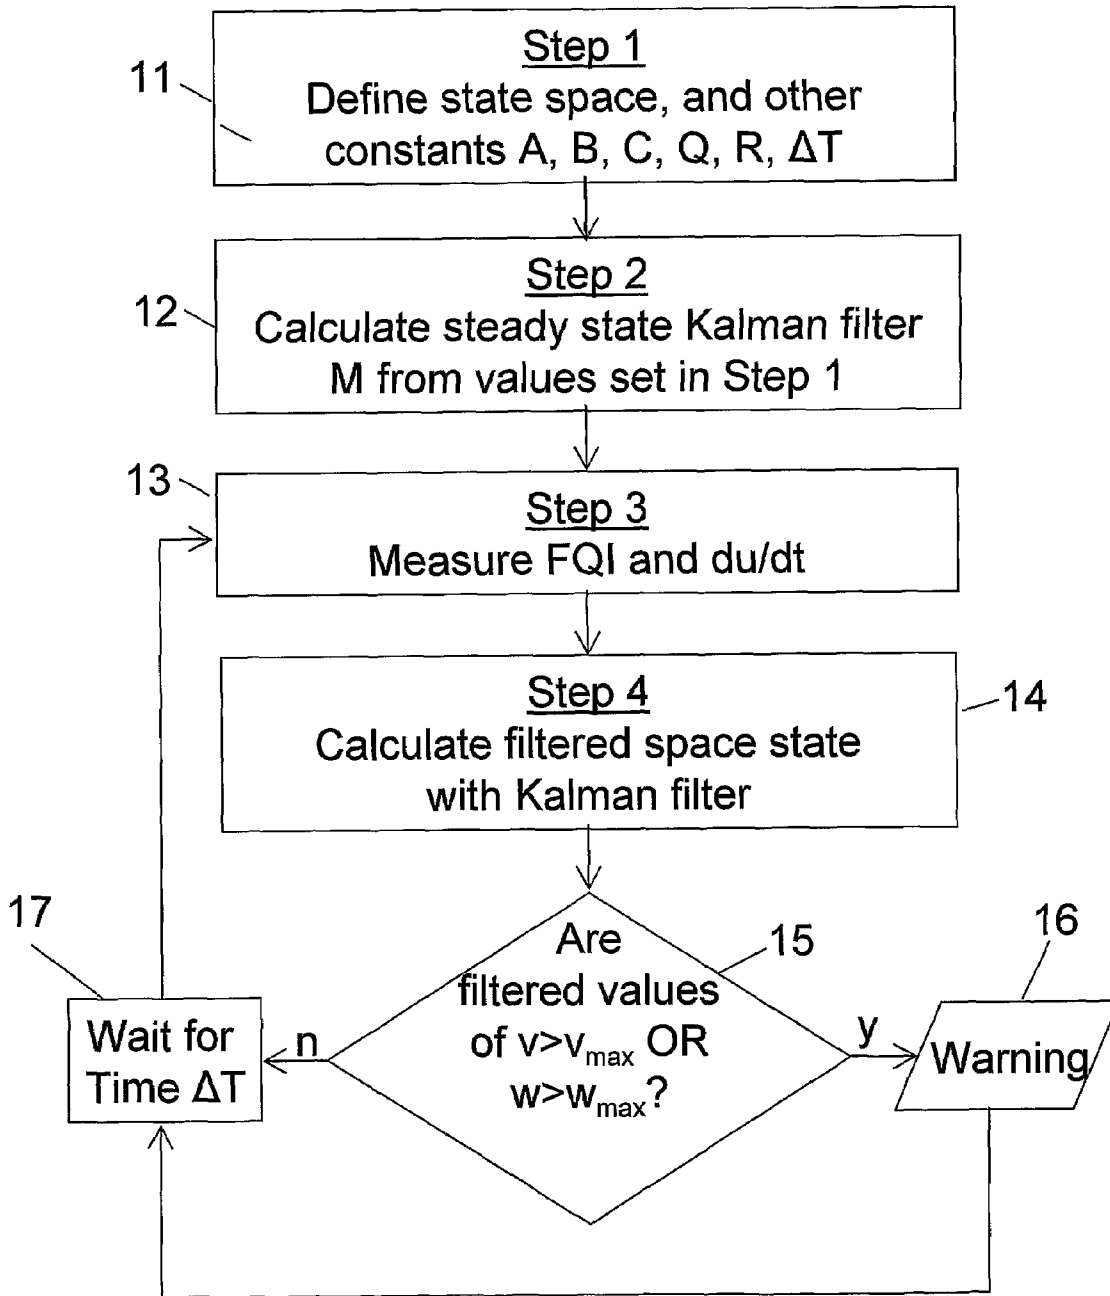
11

Step 1
Define state space, and other constants A, B, C, Q, R, $\Delta T$

12

Step 2
Calculate steady state Kalman filter M from values set in Step 1

13

Step 3
Measure FQI and du/dt

Step 4
Calculate filtered space state with Kalman filter

14

17

15

16

Are filtered values of $v>v_{max}$ OR $w>w_{max}$?

n

y

Wait for Time $\Delta T$

Warning